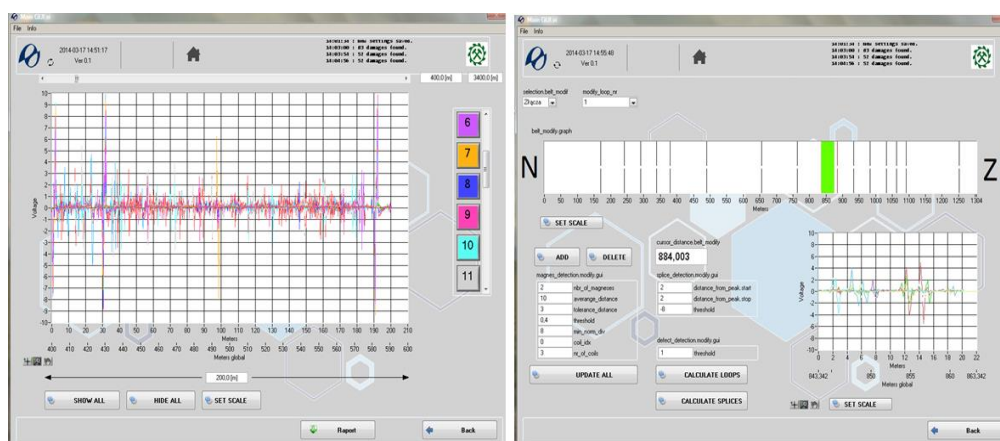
File Info

2014-03-17 14:51:17
Ver 0.1

14:03:00 : 83 damages found.
14:03:54 : 57 damages found.
14:04:36 : 57 damages found.

400.0 [m] 3400.0 [m]

10 9 8 7 6 5 4 3 2 1 0 -1 -2 -3 -4 -5 -6 -7 -8 -9 -10

Voltage

0 10 20 30 40 50 60 70 80 90 100 110 120 130 140 150 160 170 180 190 200 210
Meters
400 410 420 430 440 450 460 470 480 490 500 510 520 530 540 550 560 570 580 590 600
Meters global

6
7
8
9
10
11

200.0 [m]

SHOW ALL
HIDE ALL
SET SCALE

Raport
Back

File Info

2014-03-17 14:55:40
Ver 0.1

14:03:00 : 83 damages found.
14:03:54 : 57 damages found.
14:04:36 : 57 damages found.

selection.belt_modif
Zhgrza
modify_loop_nr
1

belt_modify.graph

N
Z

0 50 100 150 200 250 300 350 400 450 500 550 600 650 700 750 800 850 900 950 1000 1050 1100 1150 1200 1250 1304
Meters

SET SCALE

ADD
DELETE

cursor_distance.belt_modify
884,003

magnes_detection.modify.gui
2 nbr_of_magneses
10 averange_distance
3 tolerance_distance
0.4 threshold
8 min_norm_div
0 coil_idx
3 nr_of_coils

splice_detection.modify.gui
2 distance_from_peak.start
2 distance_from_peak.stop
-8 threshold

detect_detection.modify.gui
1 threshold

UPDATE ALL
CALCULATE LOOPS
CALCULATE SPLICES

10 8 6 4 2 0 -2 -4 -6 -8 -10
Voltage
0 2 4 6 8 10 12 14 16 18 20 22
Meters
843,342 850 855 860 863,342
Meters global

SET SCALE

Back